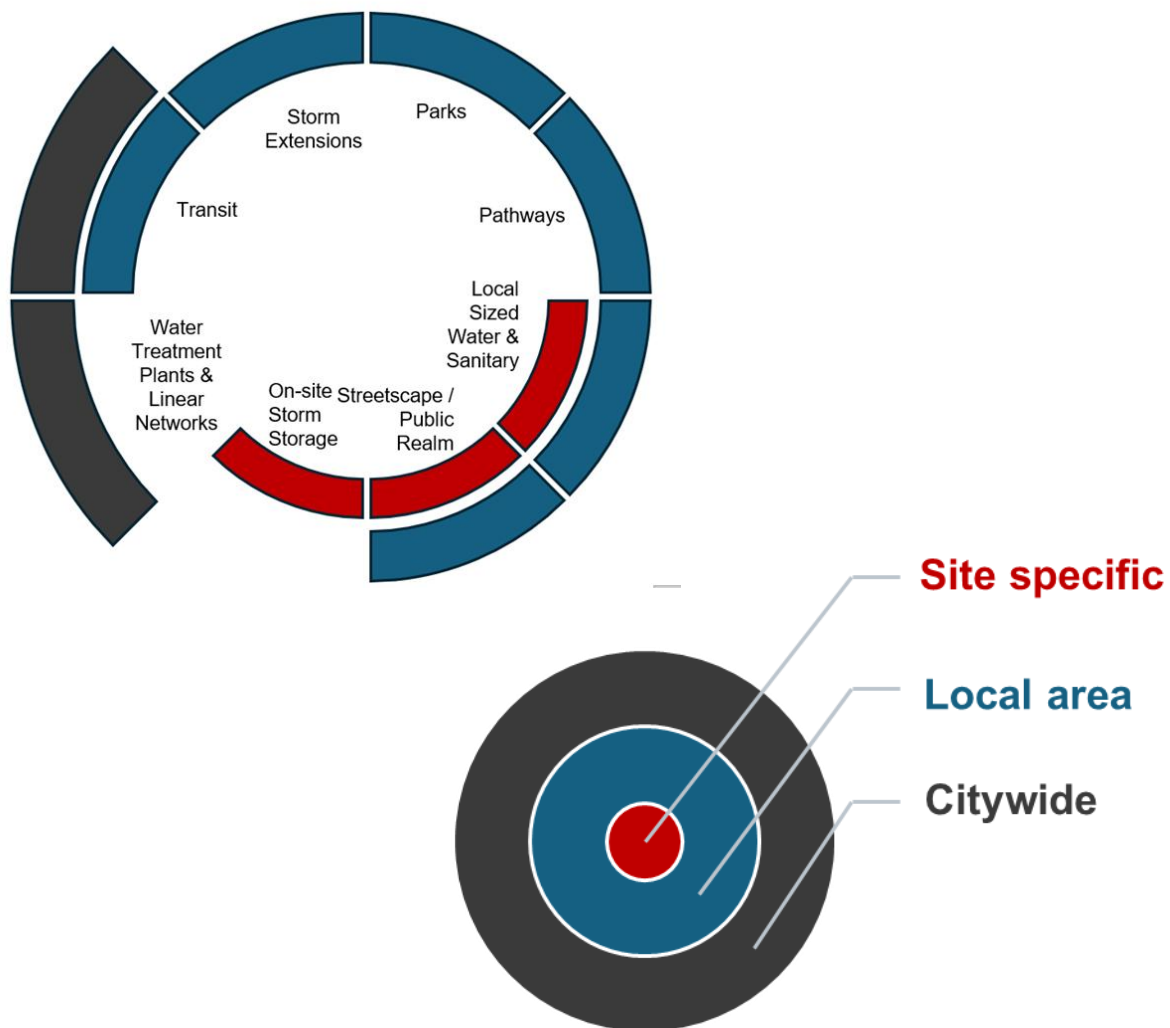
Storm Extensions

Parks

Transit

Pathways

Local Sized Water & Sanitary

Water Treatment Plants & Linear Networks

On-site Storm Storage

Streetscape / Public Realm

Site specific

Local area

Citywide